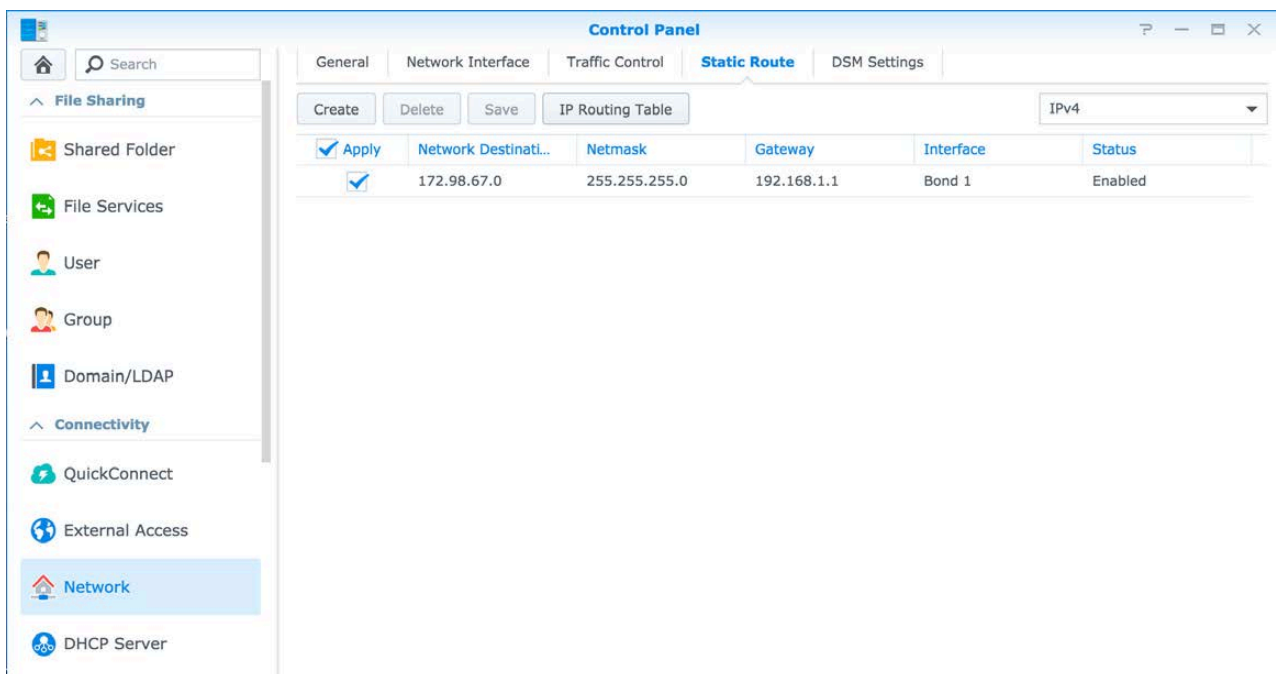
Control Panel

Search

File Sharing

Shared Folder

File Services

User

Group

Domain/LDAP

Connectivity

QuickConnect

External Access

Network

DHCP Server

General | Network Interface | Traffic Control | Static Route | DSM Settings

Create | Delete | Save | IP Routing Table | IPv4

| Apply | Network Destinati... | Netmask | Gateway | Interface | Status |
|---|---|---|---|---|---|
| ✓ | 172.98.67.0 | 255.255.255.0 | 192.168.1.1 | Bond 1 | Enabled |